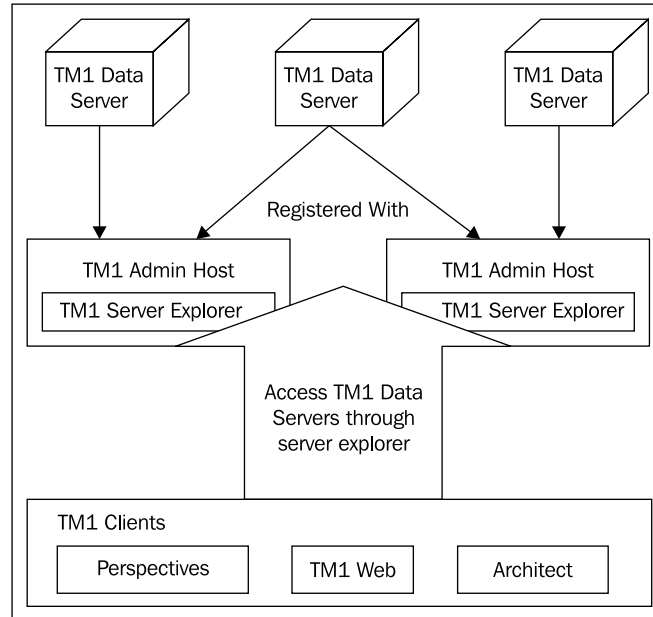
TM1 Data Server

TM1 Data Server

TM1 Data Server

Registered With

TM1 Admin Host

TM1 Server Explorer

TM1 Admin Host

TM1 Server Explorer

Access TM1 Data Servers through server explorer

TM1 Clients

Perspectives

TM1 Web

Architect